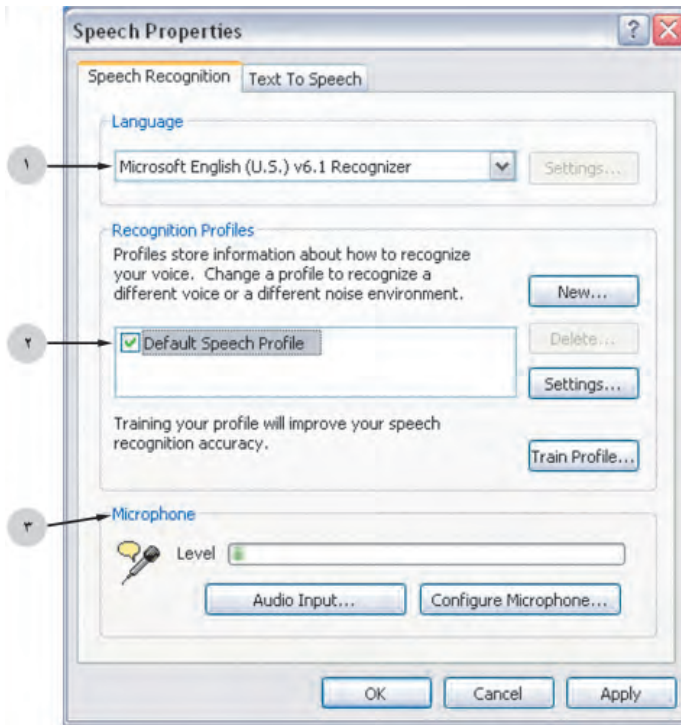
Speech Properties

?

Speech Recognition | Text To Speech

Language

۱

Microsoft English (U.S.) v6.1 Recognizer

Settings...

Recognition Profiles

Profiles store information about how to recognize your voice. Change a profile to recognize a different voice or a different noise environment.

New...

۲

Default Speech Profile

Delete...

Settings...

Training your profile will improve your speech recognition accuracy.

Train Profile...

۳

Microphone

Level

Audio Input...

Configure Microphone...

OK

Cancel

Apply